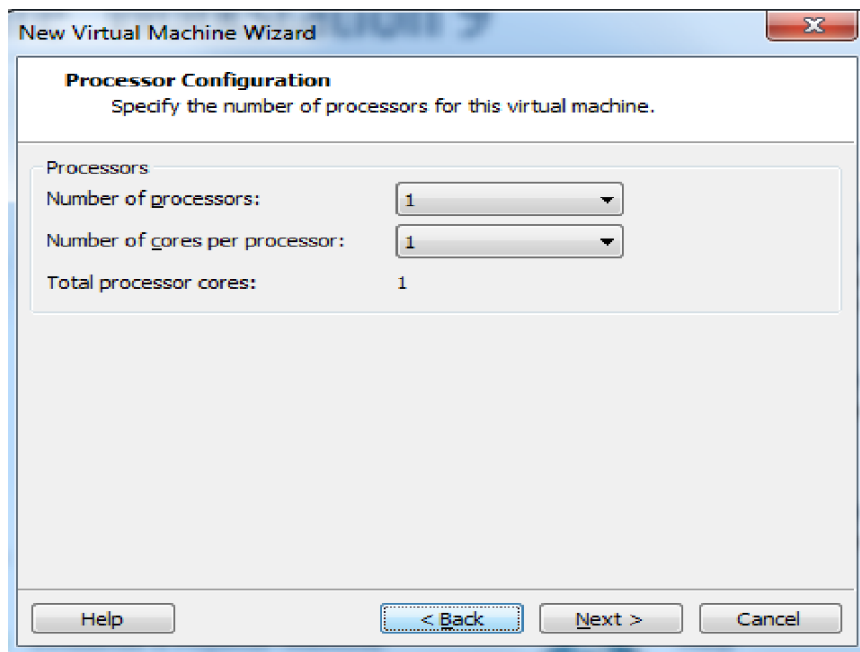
New Virtual Machine Wizard

Processor Configuration
Specify the number of processors for this virtual machine.

Processors
Number of processors: 1
Number of cores per processor: 1
Total processor cores: 1

Help
< Back
Next >
Cancel